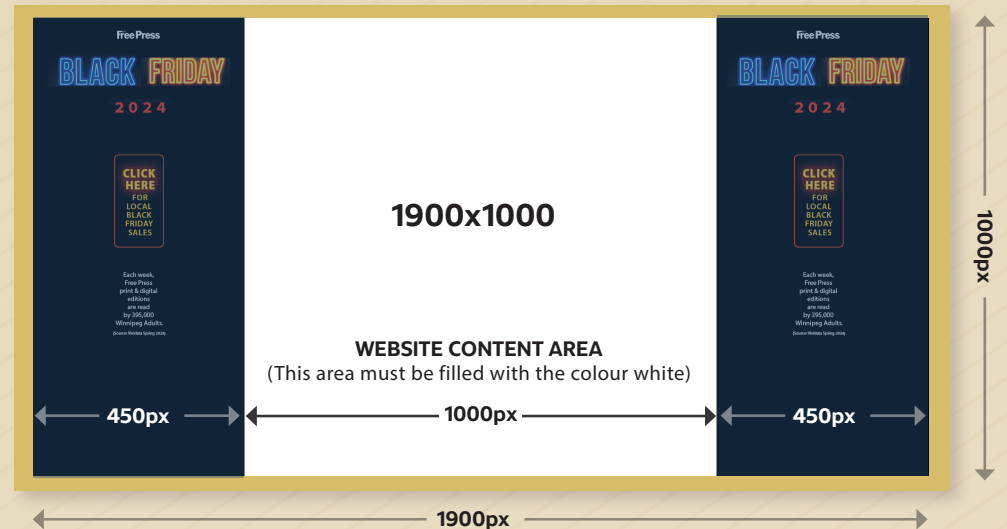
Free Press

BLACK FRIDAY

2024

CLICK HERE FOR LOCAL BLACK FRIDAY SALES

Each week, Free Press print & digital editions are read by 395,000 Winnipeg Adults.

(Source: Vividata Spring 2024)

450px

1900x1000

WEBSITE CONTENT AREA
(This area must be filled with the colour white)

1000px

Free Press

BLACK FRIDAY

2024

CLICK HERE FOR LOCAL BLACK FRIDAY SALES

Each week, Free Press print & digital editions are read by 395,000 Winnipeg Adults.

(Source: Vividata Spring 2024)

450px

1000px

1900px